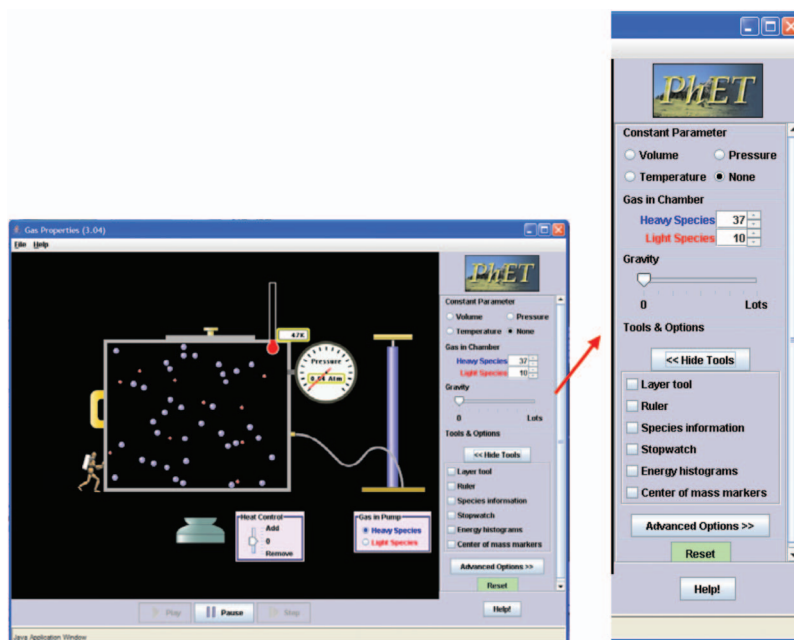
Gas Properties (3.04)
File Help

PhET

Constant Parameter
Volume
Pressure
Temperature
None
Gas in Chamber
Heavy Species 37
Light Species 10
Gravity
0
Lots
Tools & Options
<< Hide Tools
Layer tool
Ruler
Species information
Stopwatch
Energy histograms
Center of mass markers
Advanced Options >>
Reset
Help!

47K
Pressure
0.04 Atm

Heat Control
Add
0
Remove

Gas in Pump
Heavy Species
Light Species

Play
Pause
Stop

Java Application Window

PhET

Constant Parameter
Volume
Pressure
Temperature
None
Gas in Chamber
Heavy Species 37
Light Species 10
Gravity
0
Lots
Tools & Options
<< Hide Tools
Layer tool
Ruler
Species information
Stopwatch
Energy histograms
Center of mass markers
Advanced Options >>
Reset
Help!